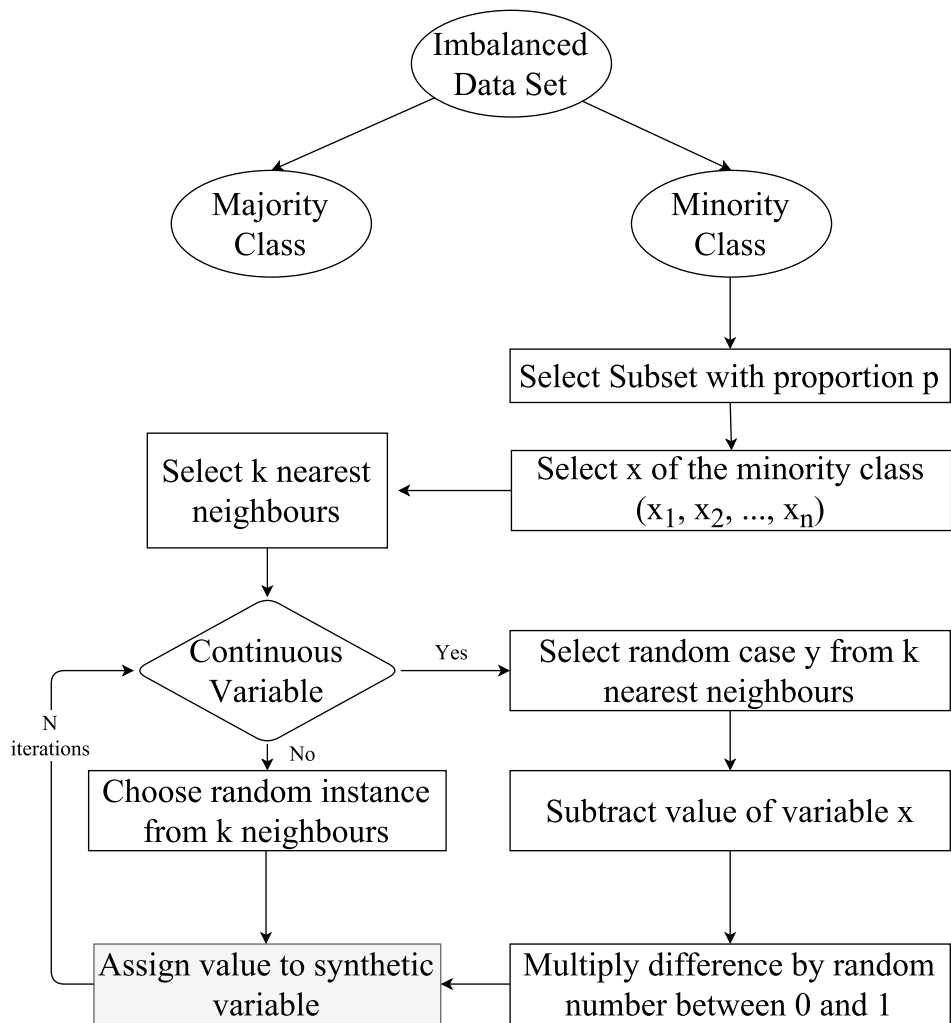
Imbalanced Data Set

Majority Class

Minority Class

Select Subset with proportion p

Select x of the minority class ($x_1$, $x_2$, ..., $x_n$)

Select k nearest neighbours

Continuous Variable

Yes

No

N iterations

Select random case y from k nearest neighbours

Choose random instance from k neighbours

Subtract value of variable x

Assign value to synthetic variable

Multiply difference by random number between 0 and 1